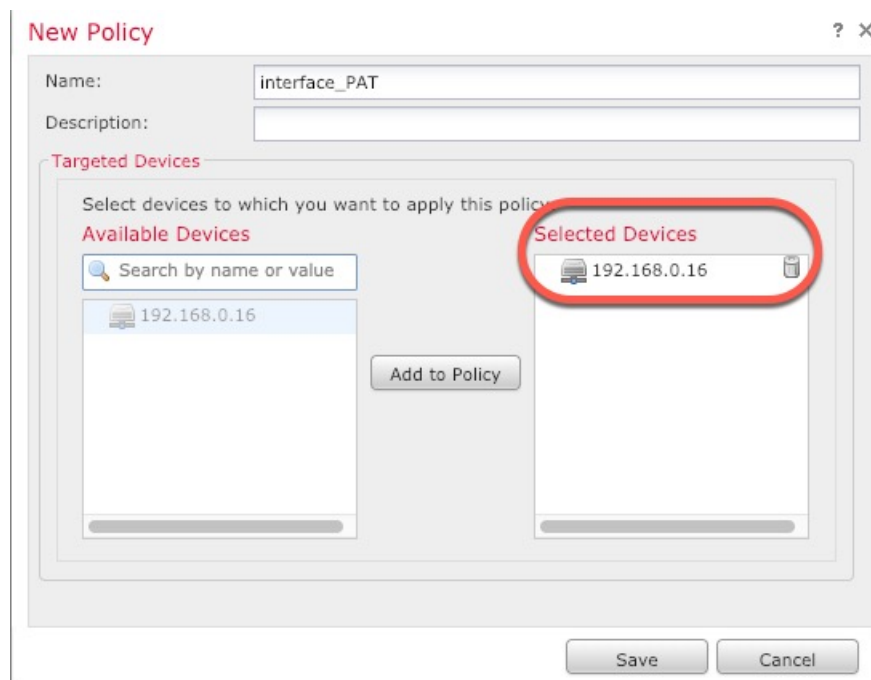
New Policy

? ×

Name: interface_PAT

Description:

Targeted Devices

Select devices to which you want to apply this policy

Available Devices

Search by name or value

192.168.0.16

Add to Policy

Selected Devices

192.168.0.16

Save

Cancel